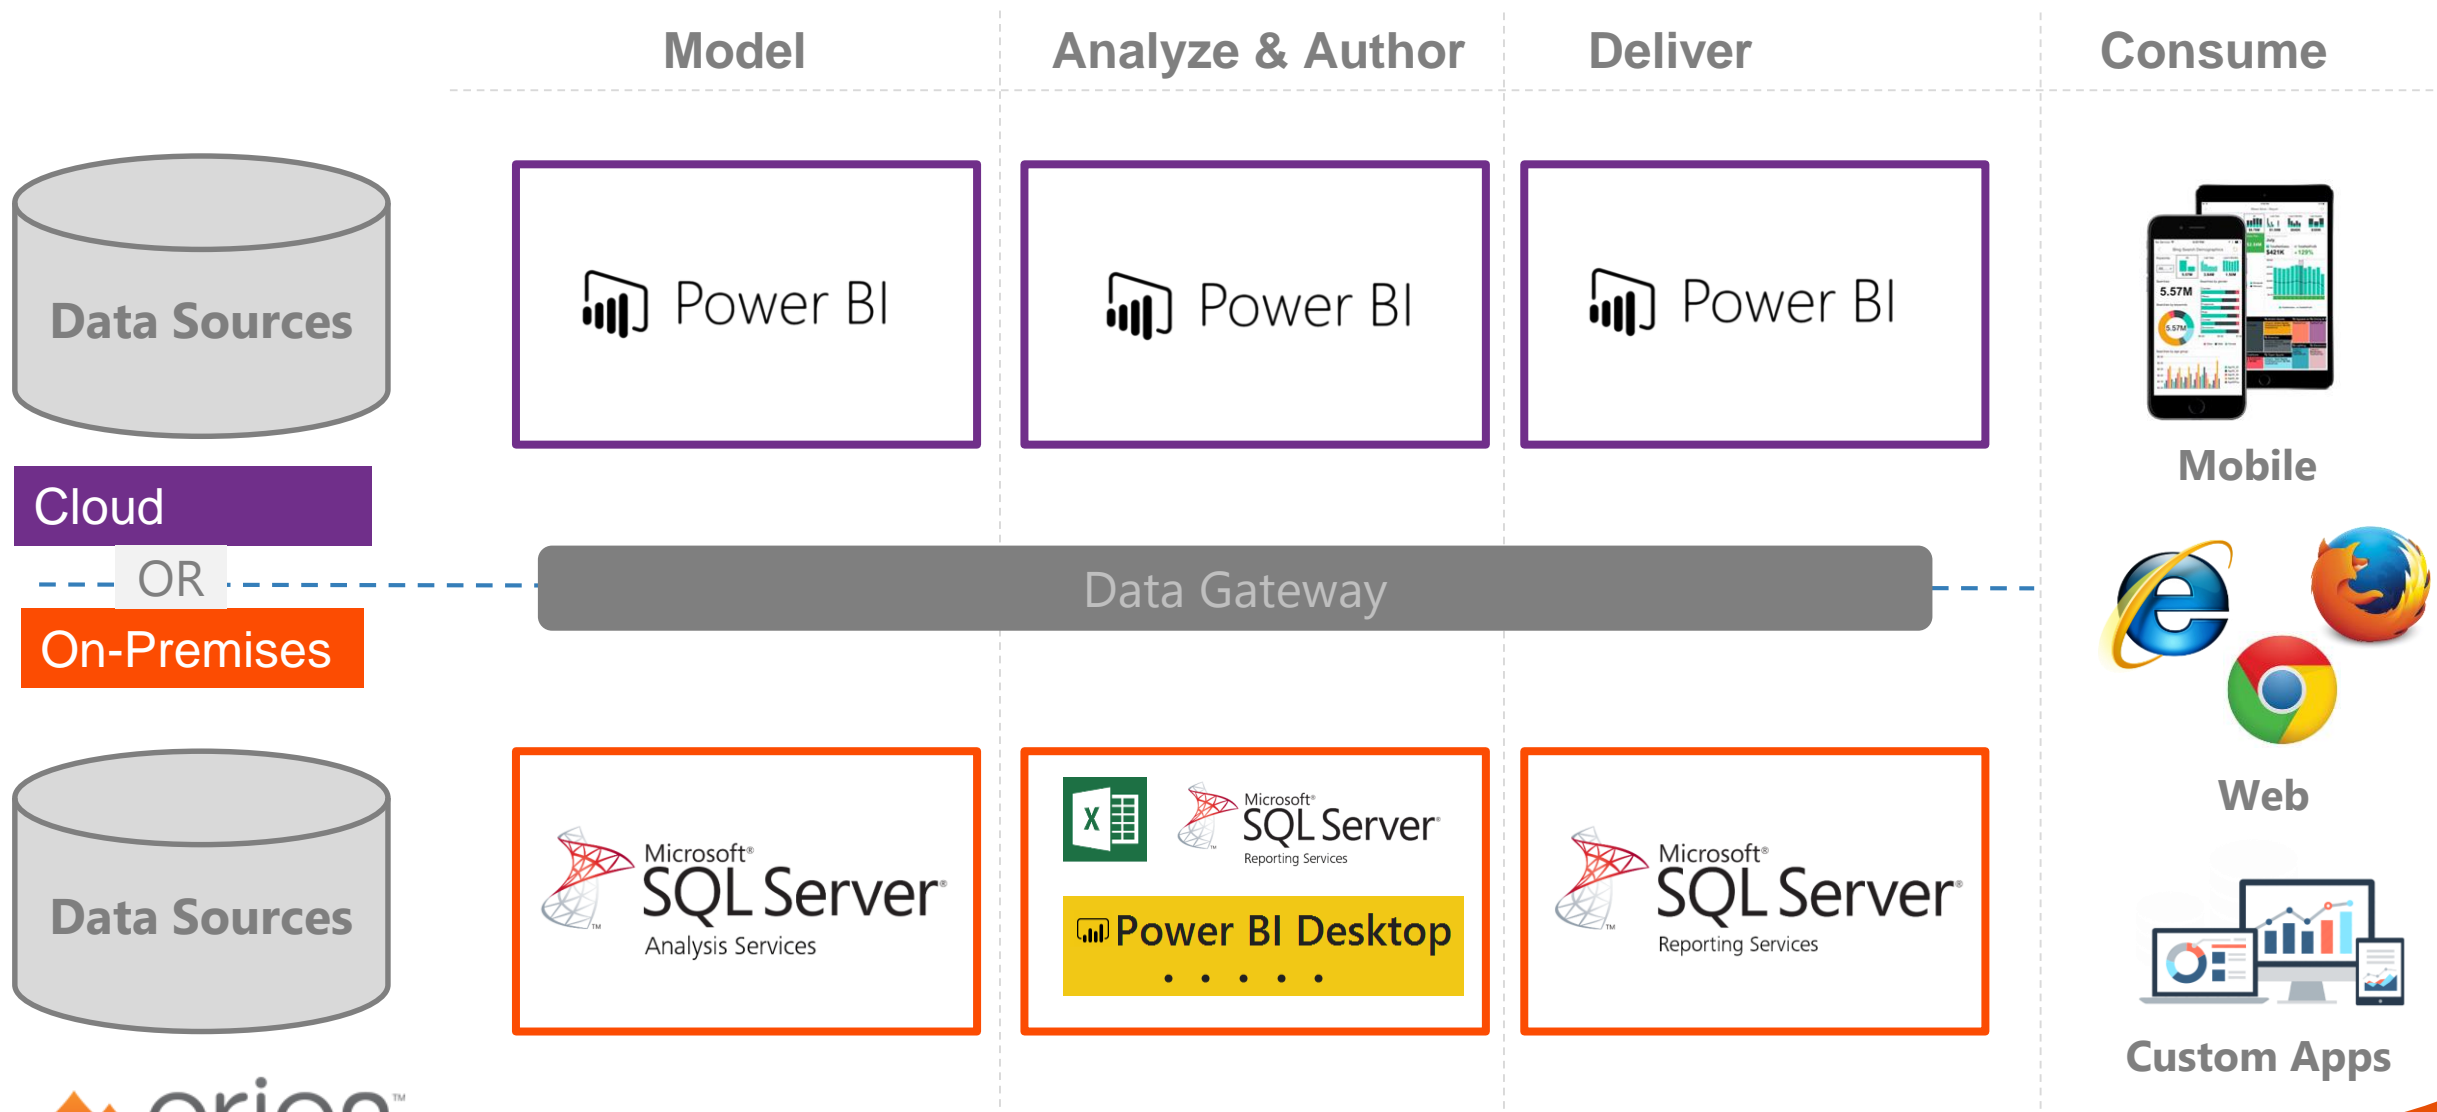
Model

Analyze & Author

Deliver

Consume

Data Sources

Power BI

Power BI

Power BI

Mobile

Cloud

OR

On-Premises

Data Gateway

Web

Data Sources

Microsoft® SQL Server® Analysis Services

Microsoft® SQL Server® Reporting Services

Power BI Desktop

Microsoft® SQL Server® Reporting Services

Custom Apps

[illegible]